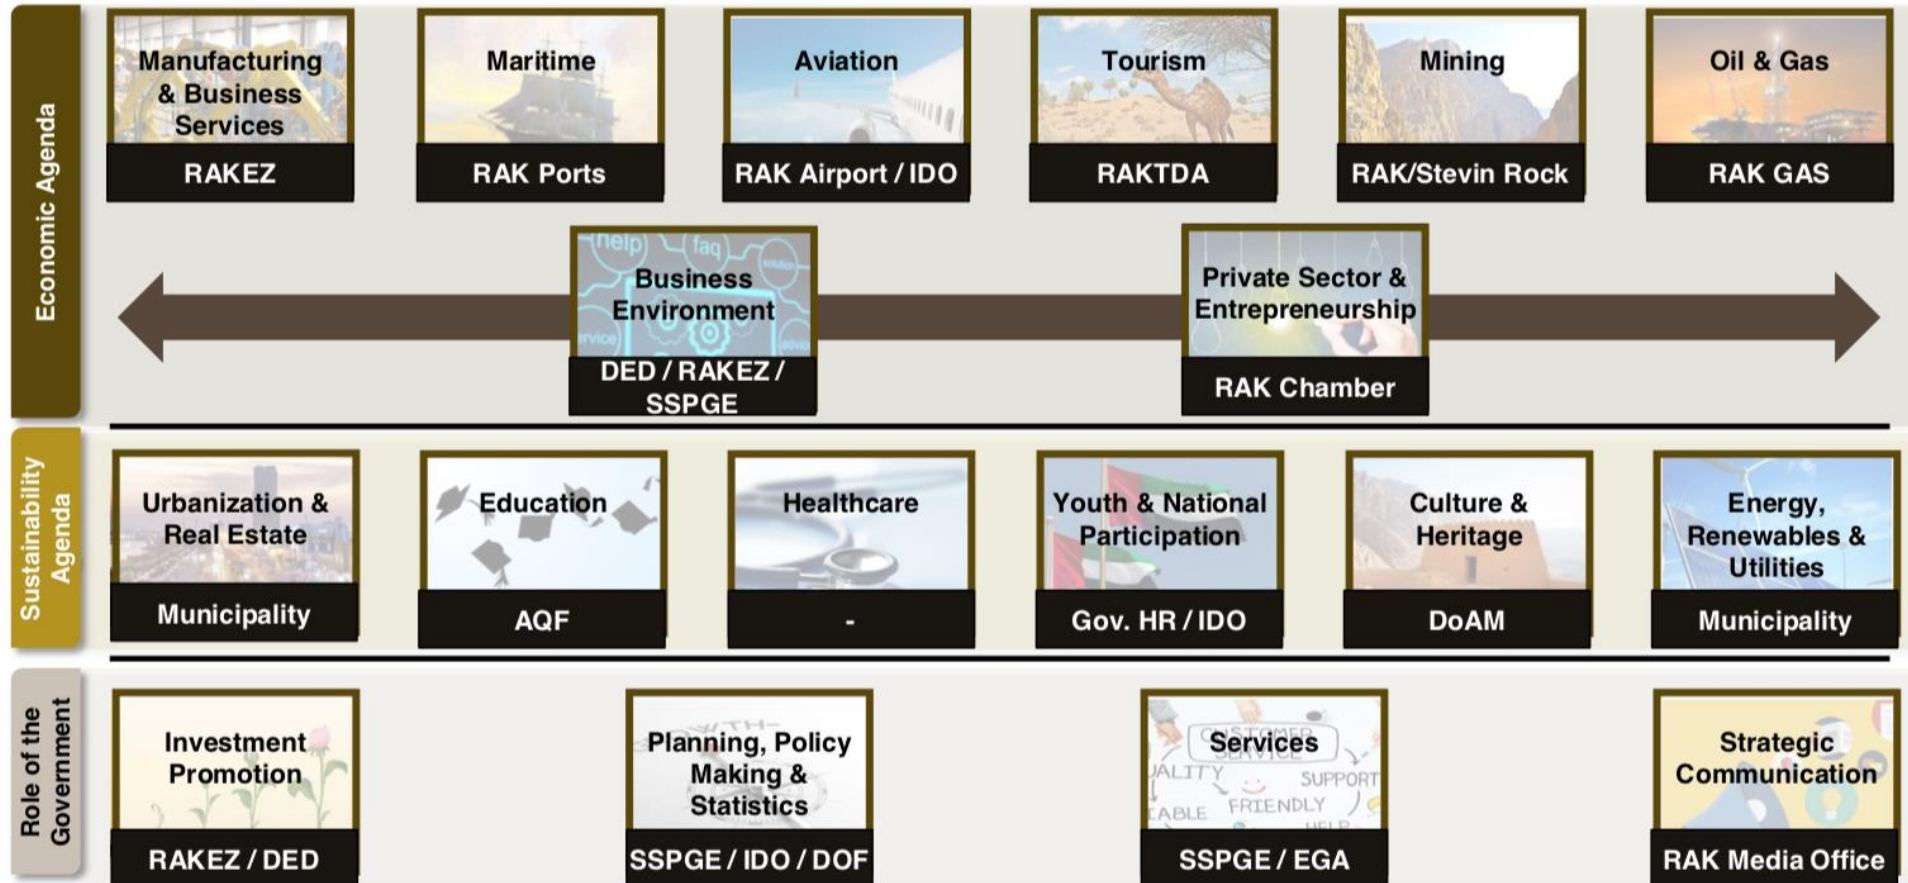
Economic Agenda

Manufacturing & Business Services
RAKEZ

Maritime
RAK Ports

Aviation
RAK Airport / IDO

Tourism
RAKTDA

Mining
RAK/Stevin Rock

Oil & Gas
RAK GAS

Business Environment
DED / RAKEZ / SSPGE

Private Sector & Entrepreneurship
RAK Chamber

Sustainability Agenda

Urbanization & Real Estate
Municipality

Education
AQF

Healthcare
-

Youth & National Participation
Gov. HR / IDO

Culture & Heritage
DoAM

Energy, Renewables & Utilities
Municipality

Role of the Government

Investment Promotion
RAKEZ / DED

Planning, Policy Making & Statistics
SSPGE / IDO / DOF

Services
SSPGE / EGA

Strategic Communication
RAK Media Office